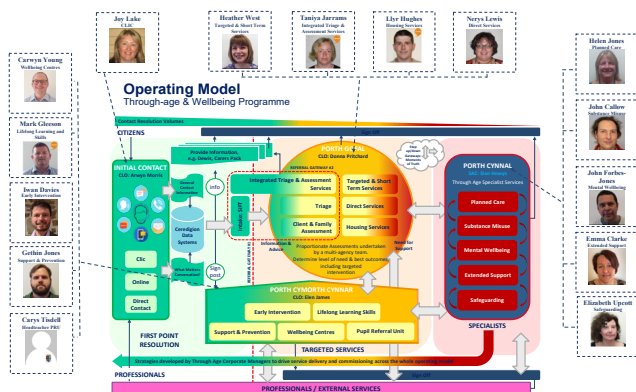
Joy Lake
CLIC

Heather West
Targeted & Short Term Services

Taniya Jarrams
Integrated Triage & Assessment Services

Llyr Hughes
Housing Services

Nerys Lewis
Direct Services

Helen Jones
Planned Care

Carwyn Young
Wellbeing Centres

Operating Model
Through-age & Wellbeing Programme

John Callow
Substance Misuse

Mark Gleeson
Lifelong Learning and Skills

Contact Resolution Volumes

CITIZENS

Tier 1/2

INITIAL CONTACT
CLO: Arwyn Morris

Provide information, e.g. Dewis, Carers Pack

PORTH GOFAL
CLO: Donna Pritchard

PORTH CYNNAL
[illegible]
Through Age Specialist Services

John Forbes-Jones
Mental Wellbeing

Iwan Davies
Early Intervention

info

Ceredigion Data Systems

Integrated Triage & Assessment Services

Triage

Client & Family Assessment

Targeted & Short Term Services

Direct Services

Housing Services

Planned Care

Substance Misuse

Mental Wellbeing

Extended Support

Safeguarding

Emma Clarke
Extended Support

Gethin Jones
Support & Prevention

Clic

Online

Direct Contact

Sign post

Information & Advice

Proportionate Assessments undertaken by a multi-agency team. Determine level of need & best outcomes including targeted intervention

Specialist Support

Elizabeth Upcott
Safeguarding

PORTH CYMORTH CYNNAR
CLO: Elen James

Early Intervention

Lifelong Learning Skills

Support & Prevention

Wellbeing Centres

Pupil Referral Unit

Carys Tindell
Headteacher PRU

FIRST POINT RESOLUTION

TARGETED SERVICES

SPECIALISTS

Strategies developed by Through Age Corporate Managers to drive service delivery and commissioning across the whole operating model

PROFESSIONALS

PROFESSIONALS / EXTERNAL SERVICES